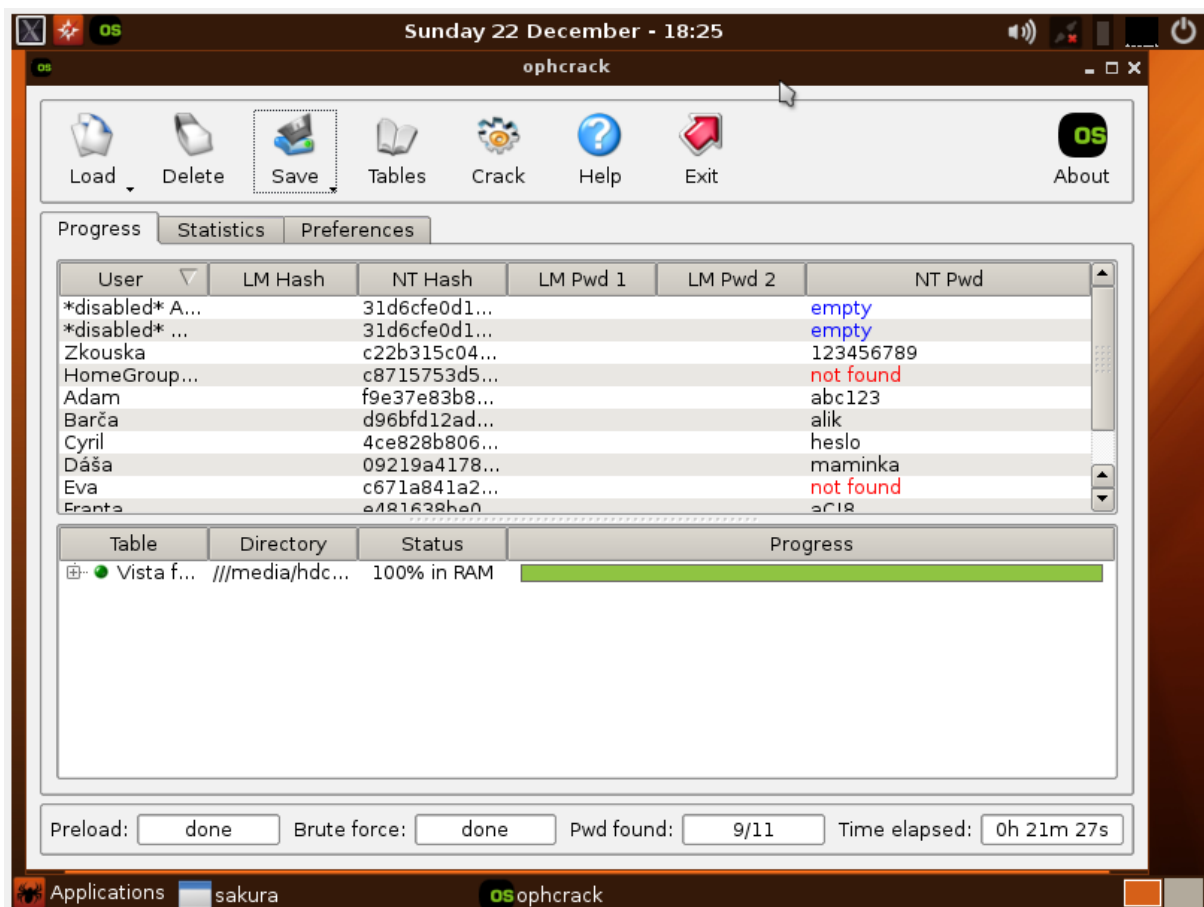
OS Sunday 22 December - 18:25

OS ophcrack

Load Delete Save Tables Crack Help Exit OS About

Progress Statistics Preferences

| User | LM Hash | NT Hash | LM Pwd 1 | LM Pwd 2 | NT Pwd |
|---|---|---|---|---|---|
| *disabled* A... | | 31d6cfe0d1... | | | empty |
| *disabled* ... | | 31d6cfe0d1... | | | empty |
| Zkouska | | c22b315c04... | | | 123456789 |
| HomeGroup... | | c8715753d5... | | | not found |
| Adam | | f9e37e83b8... | | | abc123 |
| Barča | | d96bfd12ad... | | | alik |
| Cyril | | 4ce828b806... | | | heslo |
| Dáša | | 09219a4178... | | | maminka |
| Eva | | c671a841a2... | | | not found |
| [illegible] | | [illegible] | | | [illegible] |

| Table | Directory | Status | Progress |
|---|---|---|---|
| Vista f... | ///media/hdc... | 100% in RAM | |

Preload: done Brute force: done Pwd found: 9/11 Time elapsed: 0h 21m 27s

Applications sakura OS ophcrack